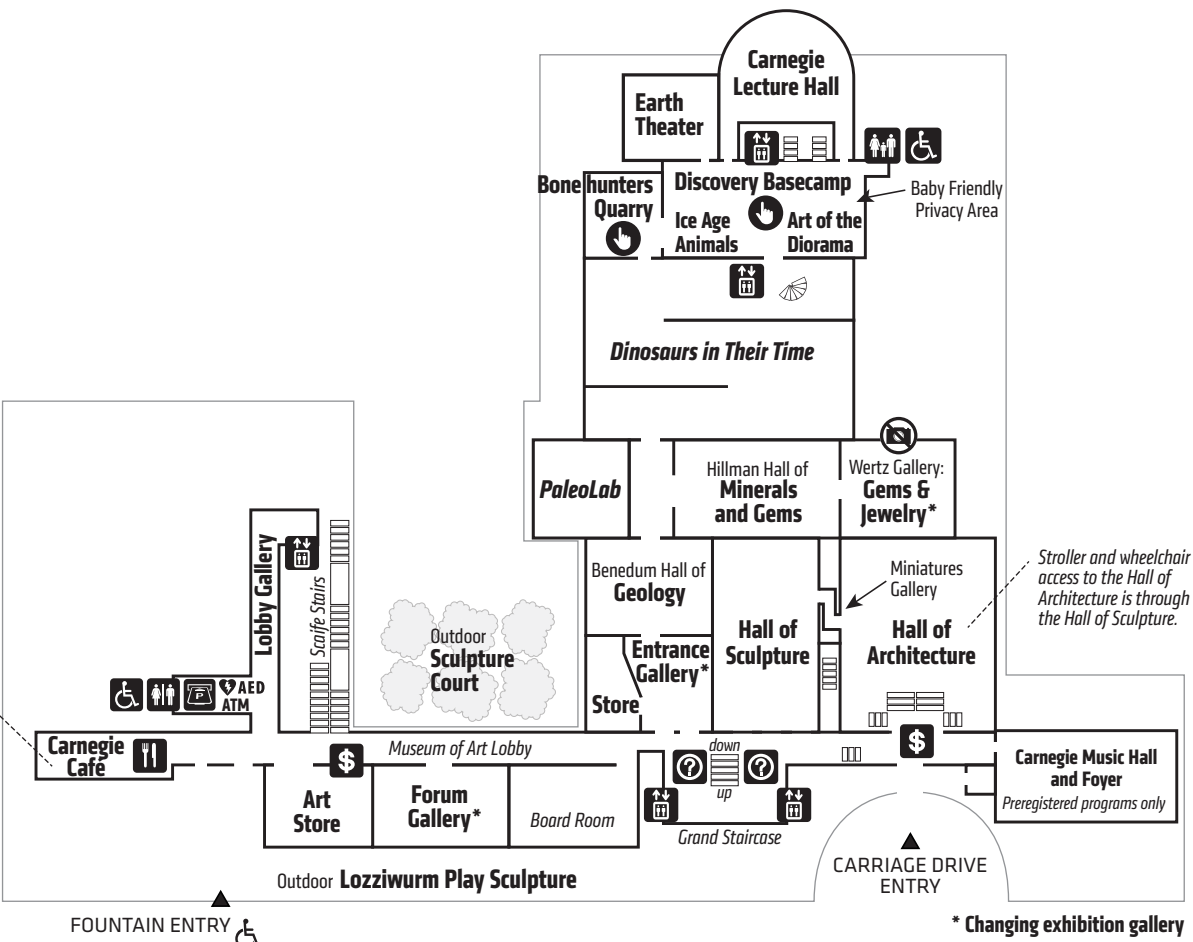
Carnegie Lecture Hall

Earth Theater

Bone hunters Quarry

Discovery Basecamp

Baby Friendly Privacy Area

Ice Age Animals

Art of the Diorama

Dinosaurs in Their Time

PaleoLab

Hillman Hall of Minerals and Gems

Wertz Gallery: Gems & Jewelry*

Lobby Gallery

Scaife Stairs

Benedum Hall of Geology

Miniatures Gallery

Stroller and wheelchair access to the Hall of Architecture is through the Hall of Sculpture.

Outdoor Sculpture Court

Entrance Gallery*

Hall of Sculpture

Hall of Architecture

AED

ATM

Store

Carnegie Café

Museum of Art Lobby

down

up

Carnegie Music Hall and Foyer

Preregistered programs only

Art Store

Forum Gallery*

Board Room

Grand Staircase

Outdoor Lozziwurm Play Sculpture

CARRIAGE DRIVE ENTRY

FOUNTAIN ENTRY

* Changing exhibition gallery